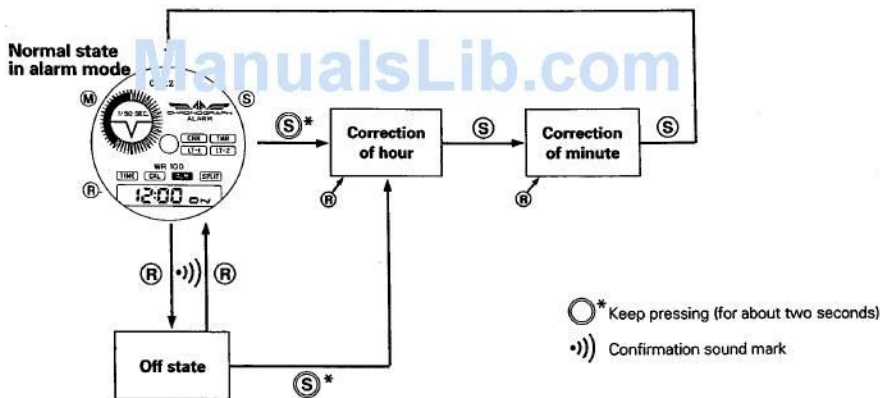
Normal state in alarm mode

ManualsLib.com

C8Z

M

S

1/50 SEC.

CHRONOGRAPH ALARM

CHR

TMR

LT-1

LT-2

WR 100

TIME

CAL

ALM

SPLIT

R

12:00 ON

S*

Correction of hour

R

S

Correction of minute

R

S

R

•)))

R

Off state

S*

○* Keep pressing (for about two seconds)

•))) Confirmation sound mark